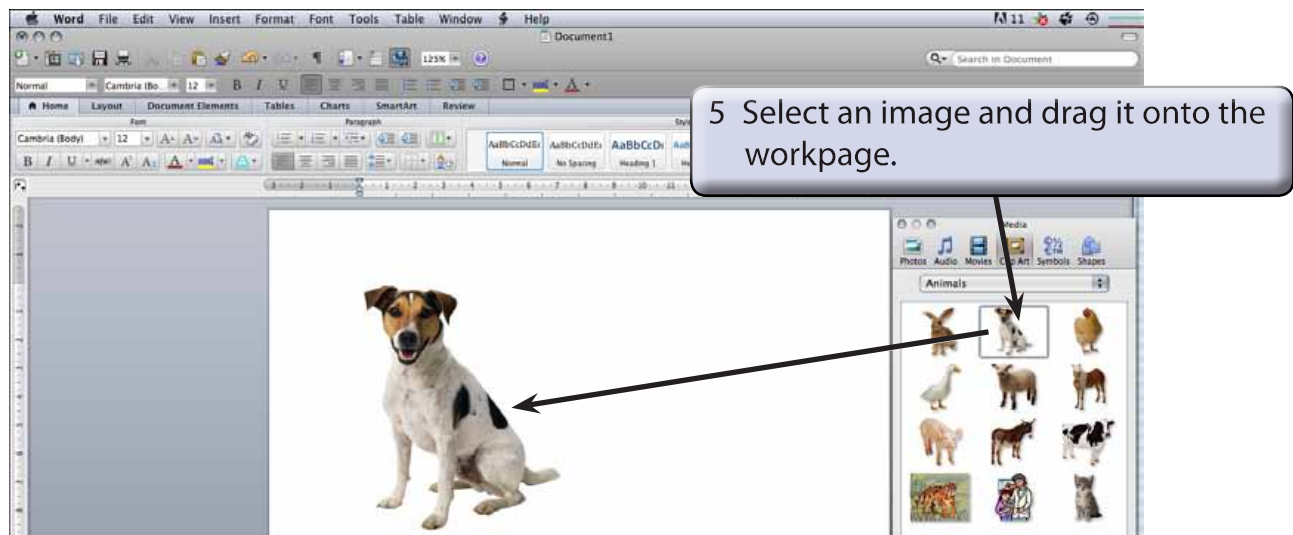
Word File Edit View Insert Format Font Tools Table Window Help

Document1

Search in Document

Normal Cambria (Bo... 12 125%

Home Layout Document Elements Tables Charts SmartArt Review

Font Paragraph

Cambria (Body) 12

AaBbCcDdEe Normal AaBbCcDdEe No Spacing AaBbCcDc Heading 1

5 Select an image and drag it onto the workpage.

Media

Photos Audio Movies Clip Art Symbols Shapes

Animals